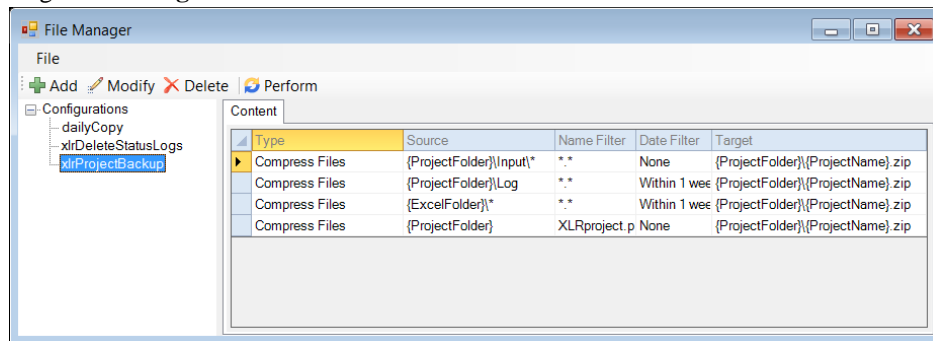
File Manager

File

Add Modify Delete Perform

Configurations
dailyCopy
xlrDeleteStatusLogs
xlrProjectBackup

Content

| Type | Source | Name Filter | Date Filter | Target |
|---|---|---|---|---|
| Compress Files | {ProjectFolder}\Input\* | *.* | None | {ProjectFolder}\{ProjectName}.zip |
| Compress Files | {ProjectFolder}\Log | *.* | Within 1 wee | {ProjectFolder}\{ProjectName}.zip |
| Compress Files | {ExcelFolder}\* | *.* | Within 1 wee | {ProjectFolder}\{ProjectName}.zip |
| Compress Files | {ProjectFolder} | XLRproject.p | None | {ProjectFolder}\{ProjectName}.zip |